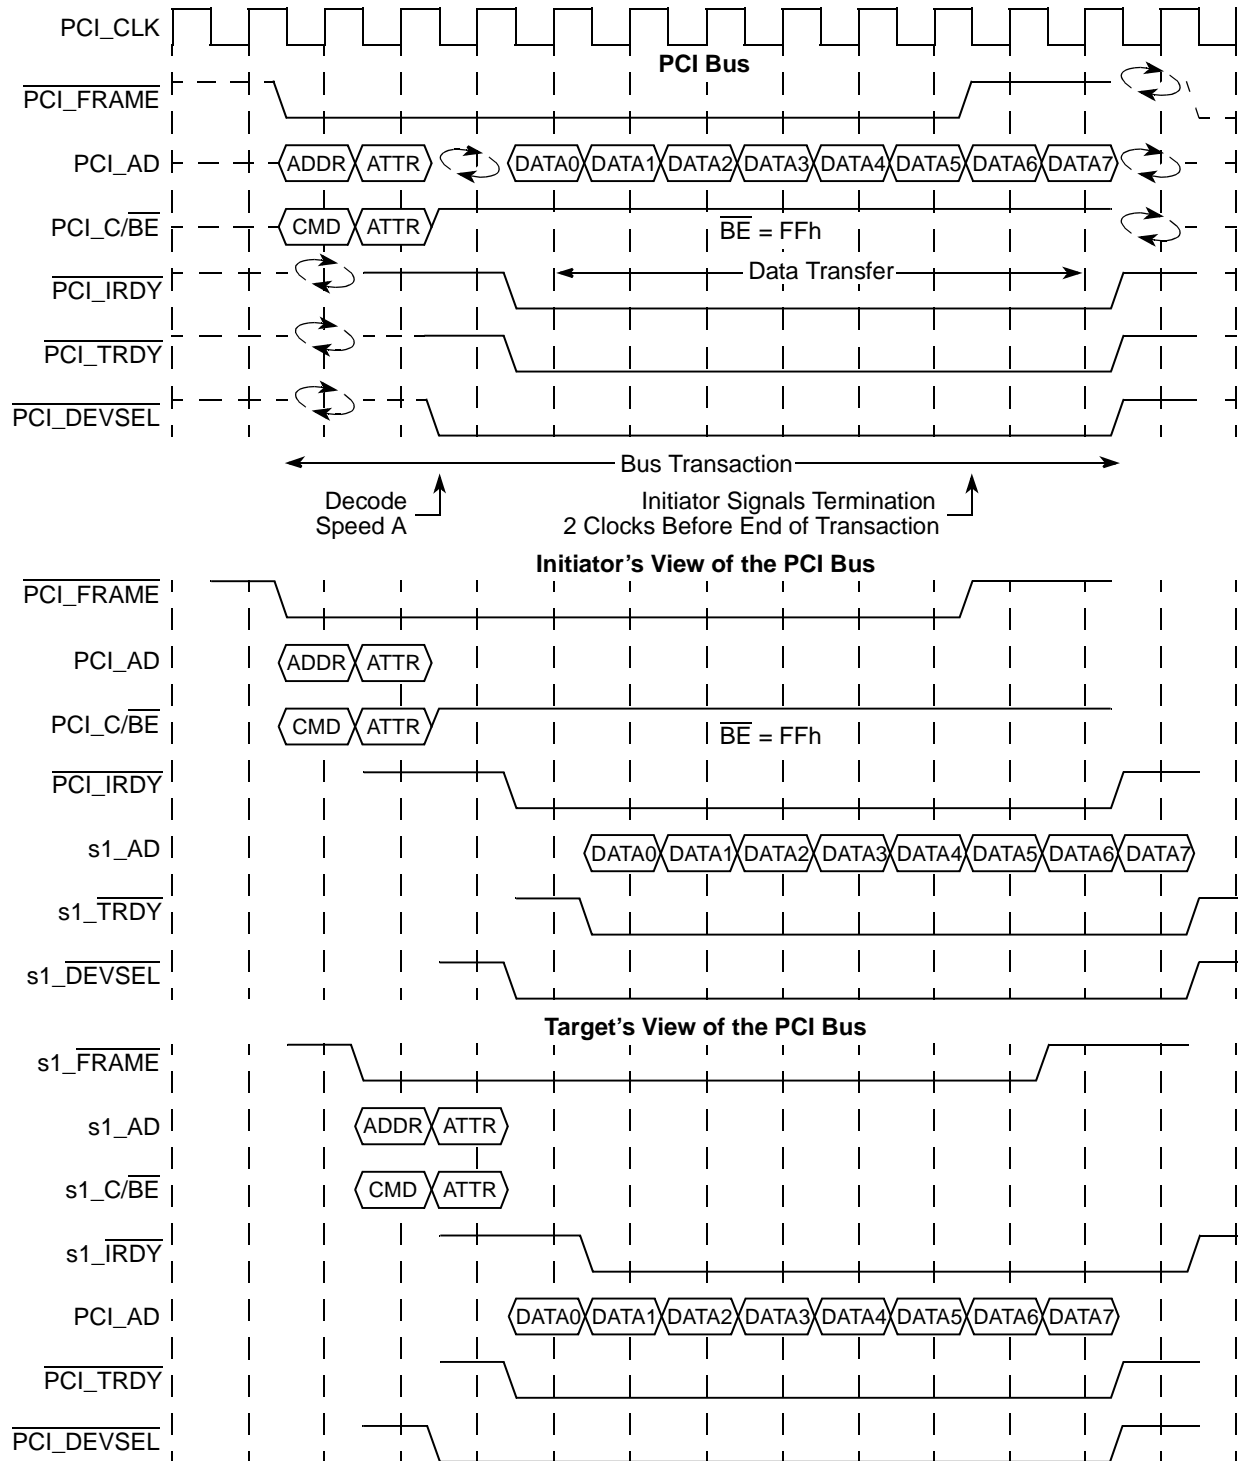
PCI_CLK

PCI Bus

$\overline{\text{PCI\_FRAME}}$

PCI_AD ADDR ATTR DATA0 DATA1 DATA2 DATA3 DATA4 DATA5 DATA6 DATA7

PCI_C/$\overline{\text{BE}}$ CMD ATTR

$\overline{\text{BE}}$ = FFh

$\overline{\text{PCI\_IRDY}}$

Data Transfer

$\overline{\text{PCI\_TRDY}}$

$\overline{\text{PCI\_DEVSEL}}$

Bus Transaction

Decode Speed A

Initiator Signals Termination 2 Clocks Before End of Transaction

Initiator's View of the PCI Bus

$\overline{\text{PCI\_FRAME}}$

PCI_AD ADDR ATTR

PCI_C/$\overline{\text{BE}}$ CMD ATTR

$\overline{\text{BE}}$ = FFh

$\overline{\text{PCI\_IRDY}}$

s1_AD DATA0 DATA1 DATA2 DATA3 DATA4 DATA5 DATA6 DATA7

s1_$\overline{\text{TRDY}}$

s1_$\overline{\text{DEVSEL}}$

Target's View of the PCI Bus

s1_$\overline{\text{FRAME}}$

s1_AD ADDR ATTR

s1_C/$\overline{\text{BE}}$ CMD ATTR

s1_$\overline{\text{IRDY}}$

PCI_AD DATA0 DATA1 DATA2 DATA3 DATA4 DATA5 DATA6 DATA7

$\overline{\text{PCI\_TRDY}}$

$\overline{\text{PCI\_DEVSEL}}$